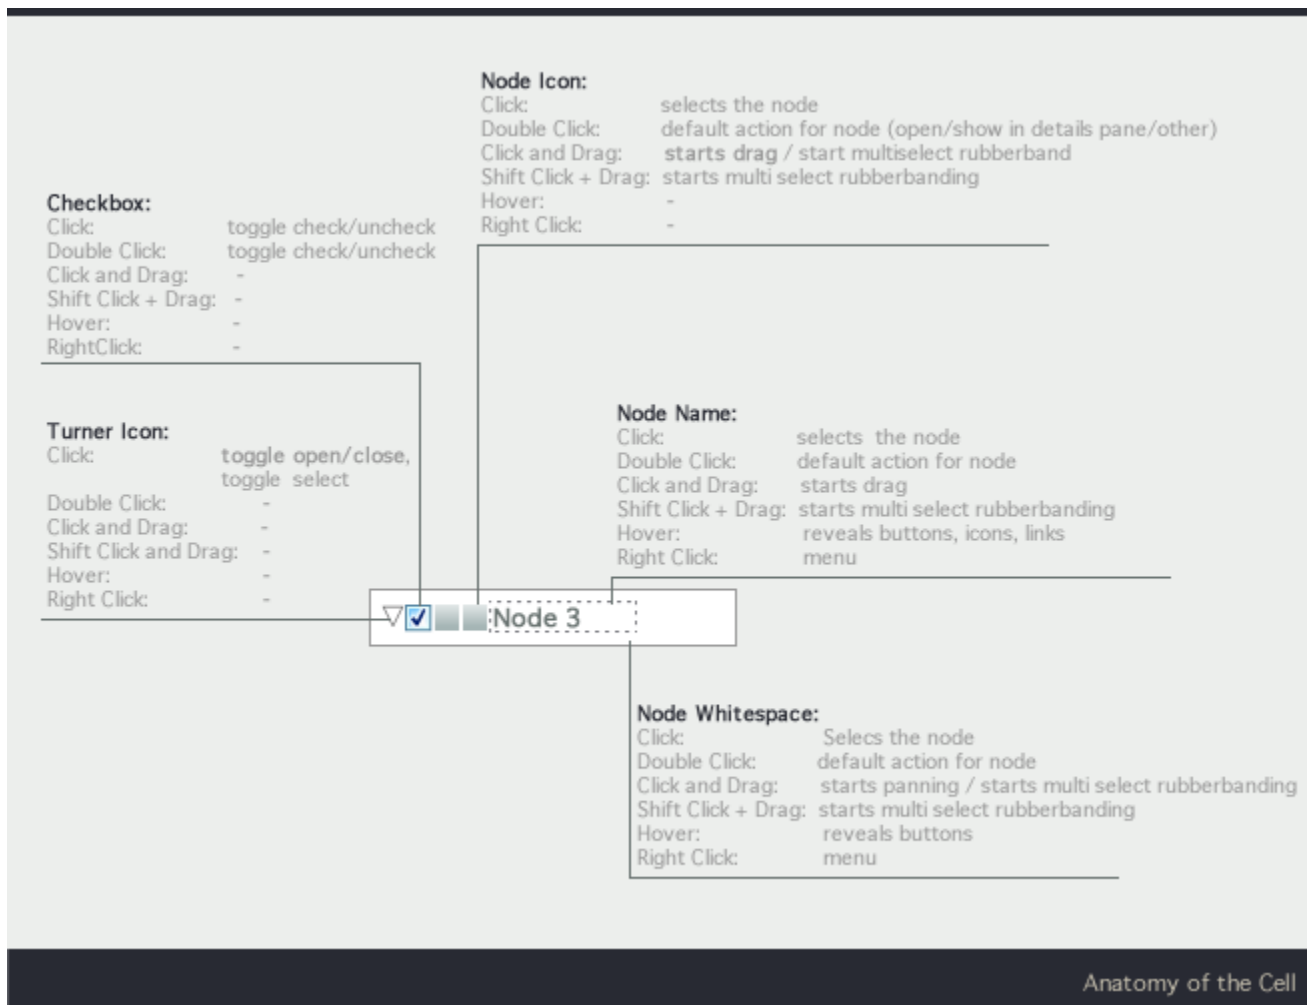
Node Icon:
Click: selects the node
Double Click: default action for node (open/show in details pane/other)
Click and Drag: starts drag / start multiselect rubberband
Shift Click + Drag: starts multi select rubberbanding
Hover: -
Right Click: -

Checkbox:
Click: toggle check/uncheck
Double Click: toggle check/uncheck
Click and Drag: -
Shift Click + Drag: -
Hover: -
RightClick: -

Turner Icon:
Click: toggle open/close, toggle select
Double Click: -
Click and Drag: -
Shift Click and Drag: -
Hover: -
Right Click: -

Node Name:
Click: selects the node
Double Click: default action for node
Click and Drag: starts drag
Shift Click + Drag: starts multi select rubberbanding
Hover: reveals buttons, icons, links
Right Click: menu

Node 3

Node Whitespace:
Click: Selecs the node
Double Click: default action for node
Click and Drag: starts panning / starts multi select rubberbanding
Shift Click + Drag: starts multi select rubberbanding
Hover: reveals buttons
Right Click: menu

Anatomy of the Cell